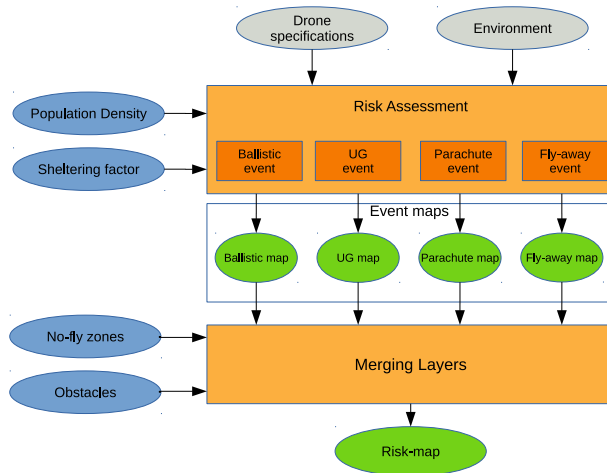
Drone specifications

Environment

Population Density

Sheltering factor

Risk Assessment

Ballistic event

UG event

Parachute event

Fly-away event

Event maps

Ballistic map

UG map

Parachute map

Fly-away map

No-fly zones

Obstacles

Merging Layers

Risk-map